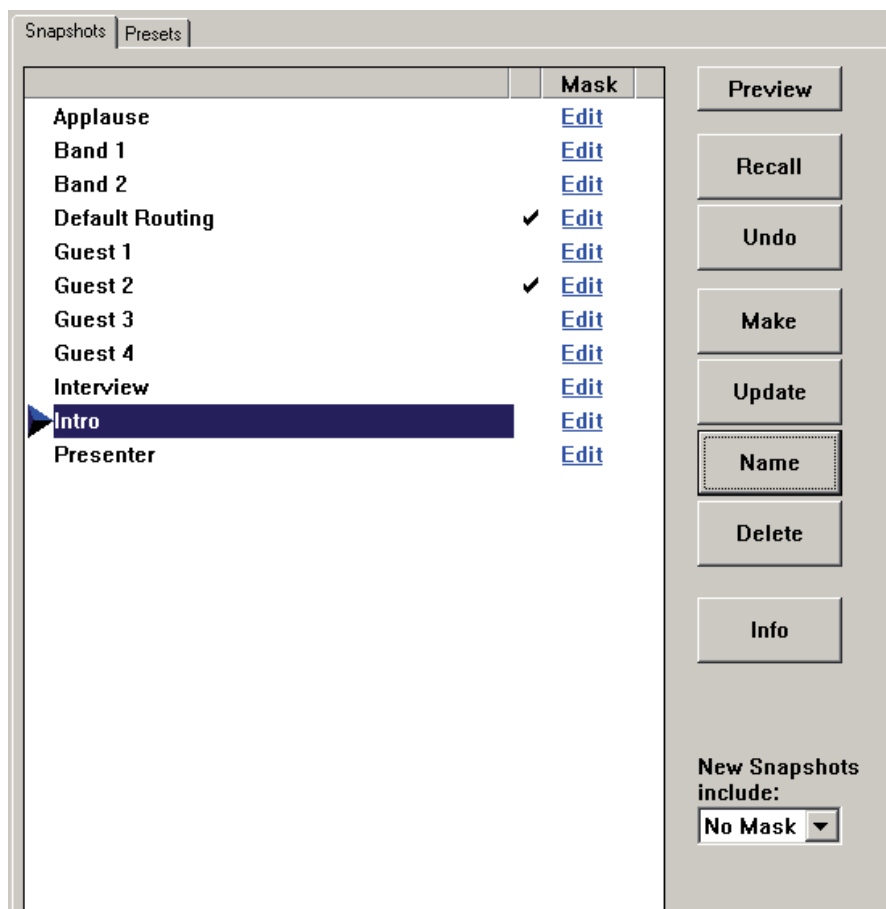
Snapshots | Presets

| | | Mask |
|---|---|---|
| Applause | | Edit |
| Band 1 | | Edit |
| Band 2 | | Edit |
| Default Routing | ✔ | Edit |
| Guest 1 | | Edit |
| Guest 2 | ✔ | Edit |
| Guest 3 | | Edit |
| Guest 4 | | Edit |
| Interview | | Edit |
| Intro | | Edit |
| Presenter | | Edit |

Preview

Recall

Undo

Make

Update

Name

Delete

Info

New Snapshots include:

No Mask